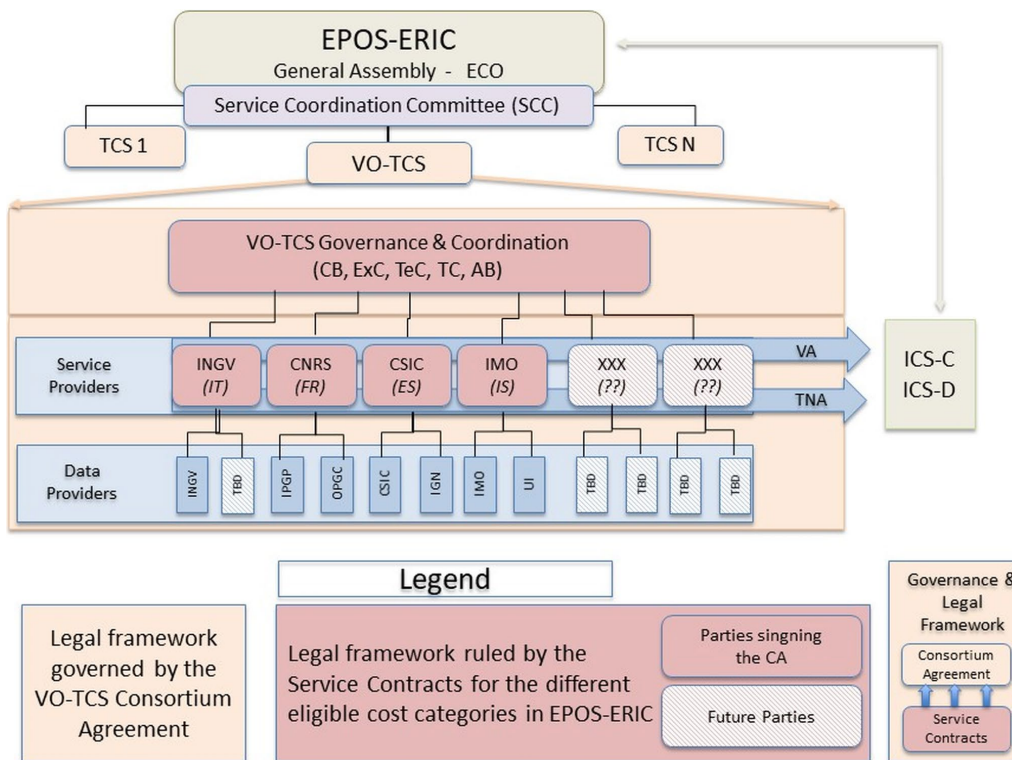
EPOS-ERIC
General Assembly - ECO

Service Coordination Committee (SCC)

TCS 1

TCS N

VO-TCS

VO-TCS Governance & Coordination
(CB, ExC, TeC, TC, AB)

Service Providers

INGV
(IT)

CNRS
(FR)

CSIC
(ES)

IMO
(IS)

XXX
(??)

XXX
(??)

VA

TNA

ICS-C
ICS-D

Data Providers

INGV

TBD

IPGP

OPGC

CSIC

IGN

IMO

UI

TBD

TBD

TBD

TBD

Legend

Legal framework governed by the VO-TCS Consortium Agreement

Legal framework ruled by the Service Contracts for the different eligible cost categories in EPOS-ERIC

Parties singning the CA

Future Parties

Governance & Legal Framework

Consortium Agreement

Service Contracts